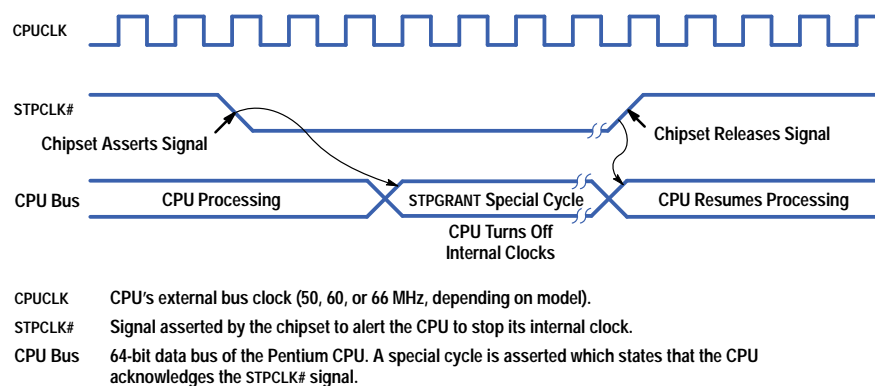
CPUCLK

STPCLK#

Chipset Asserts Signal

Chipset Releases Signal

CPU Bus

CPU Processing

STPGRANT Special Cycle

CPU Resumes Processing

CPU Turns Off Internal Clocks

CPUCLK CPU's external bus clock (50, 60, or 66 MHz, depending on model).

STPCLK# Signal asserted by the chipset to alert the CPU to stop its internal clock.

CPU Bus 64-bit data bus of the Pentium CPU. A special cycle is asserted which states that the CPU acknowledges the STPCLK# signal.